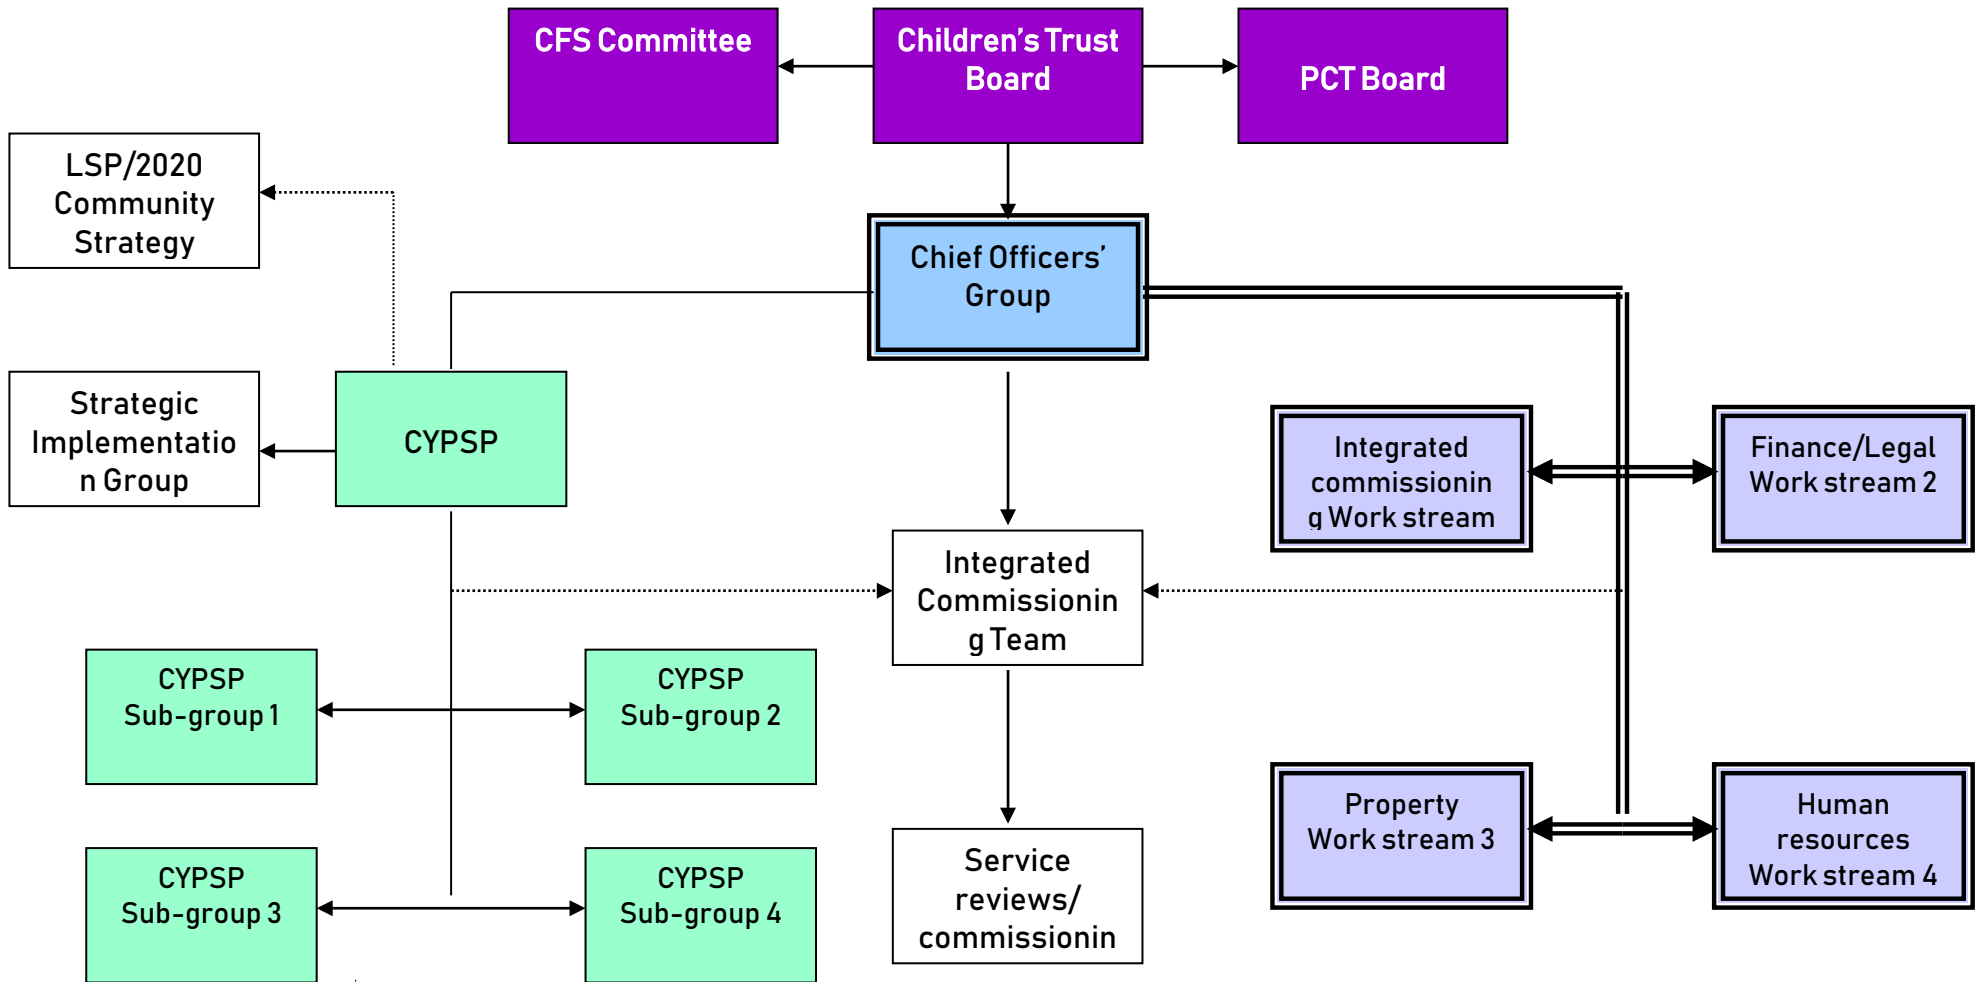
CFS Committee

Children's Trust Board

PCT Board

LSP/2020 Community Strategy

Chief Officers' Group

Strategic Implementation Group

CYPSP

Integrated commissioning Work stream

Finance/Legal Work stream 2

Integrated Commissioning Team

CYPSP Sub-group 1

CYPSP Sub-group 2

Property Work stream 3

Human resources Work stream 4

CYPSP Sub-group 3

CYPSP Sub-group 4

Service reviews/ commissionin